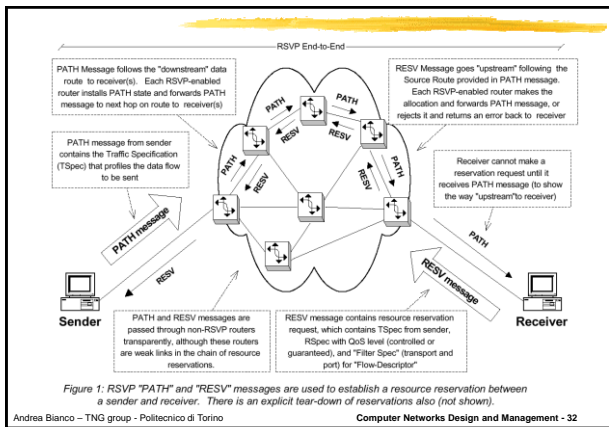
RSVP End-to-End

PATH Message follows the "downstream" data route to receiver(s). Each RSVP-enabled router installs PATH state and forwards PATH message to next hop on route to receiver(s)

RESV Message goes "upstream" following the Source Route provided in PATH message. Each RSVP-enabled router makes the allocation and forwards PATH message, or rejects it and returns an error back to receiver

PATH message from sender contains the Traffic Specification (TSpec) that profiles the data flow to be sent

Receiver cannot make a reservation request until it receives PATH message (to show the way "upstream" to receiver)

PATH

PATH

PATH

RESV

RESV

PATH

RESV

PATH message

PATH

RESV

RESV message

Sender

Receiver

PATH and RESV messages are passed through non-RSVP routers transparently, although these routers are weak links in the chain of resource reservations.

RESV message contains resource reservation request, which contains TSpec from sender, RSpec with QoS level (controlled or guaranteed), and "Filter Spec" (transport and port) for "Flow-Descriptor"

Figure 1: RSVP "PATH" and "RESV" messages are used to establish a resource reservation between a sender and receiver. There is an explicit tear-down of reservations also (not shown).

Andrea Bianco – TNG group - Politecnico di Torino

Computer Networks Design and Management - 32